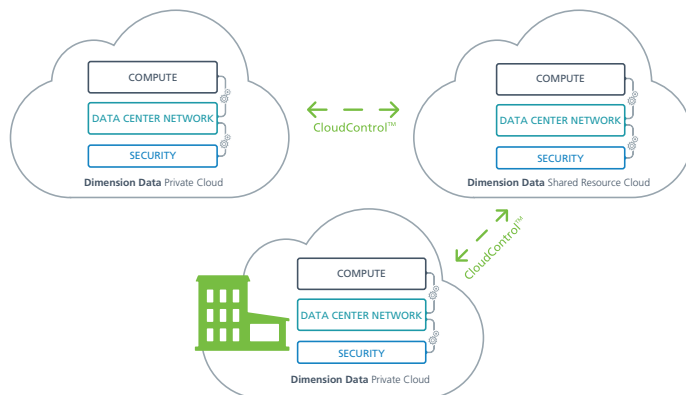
COMPUTE

DATA CENTER NETWORK

SECURITY

**Dimension Data** Private Cloud

CloudControl™

COMPUTE

DATA CENTER NETWORK

SECURITY

**Dimension Data** Shared Resource Cloud

CloudControl™

COMPUTE

DATA CENTER NETWORK

SECURITY

**Dimension Data** Private Cloud